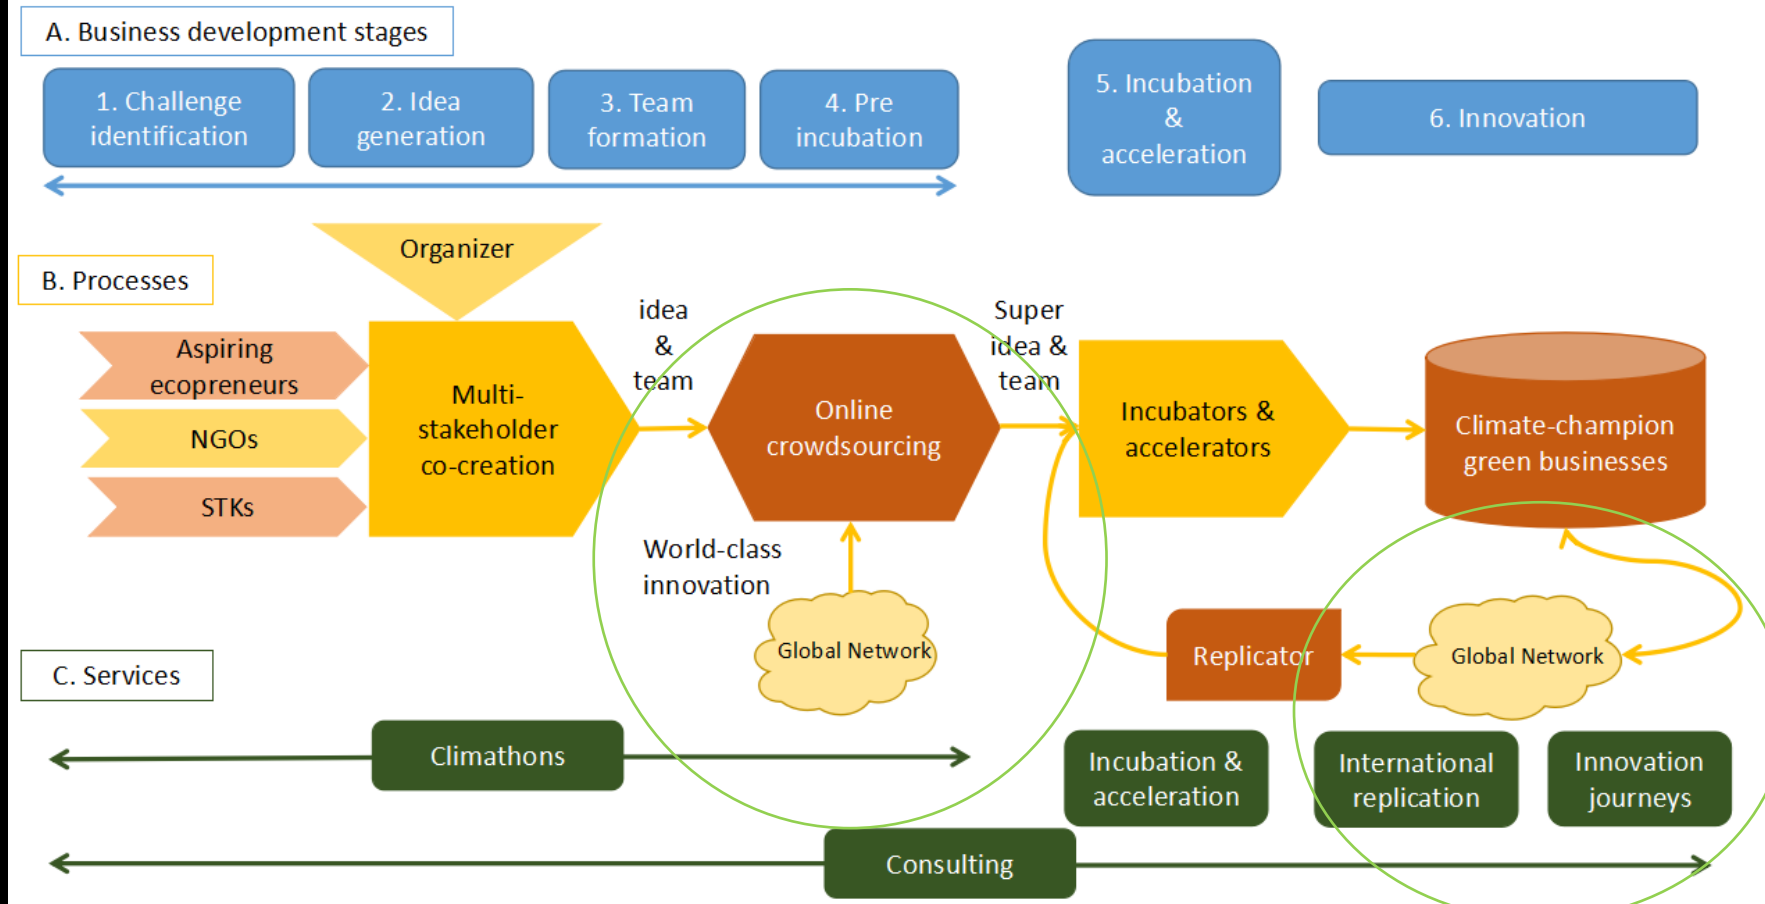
A. Business development stages

1. Challenge identification

2. Idea generation

3. Team formation

4. Pre incubation

5. Incubation & acceleration

6. Innovation

Organizer

B. Processes

Aspiring ecopreneurs

NGOs

STKs

Multi-stakeholder co-creation

idea & team

Online crowdsourcing

Super idea & team

Incubators & accelerators

Climate-champion green businesses

World-class innovation

Global Network

Replicator

Global Network

C. Services

Climathons

Incubation & acceleration

International replication

Innovation journeys

Consulting